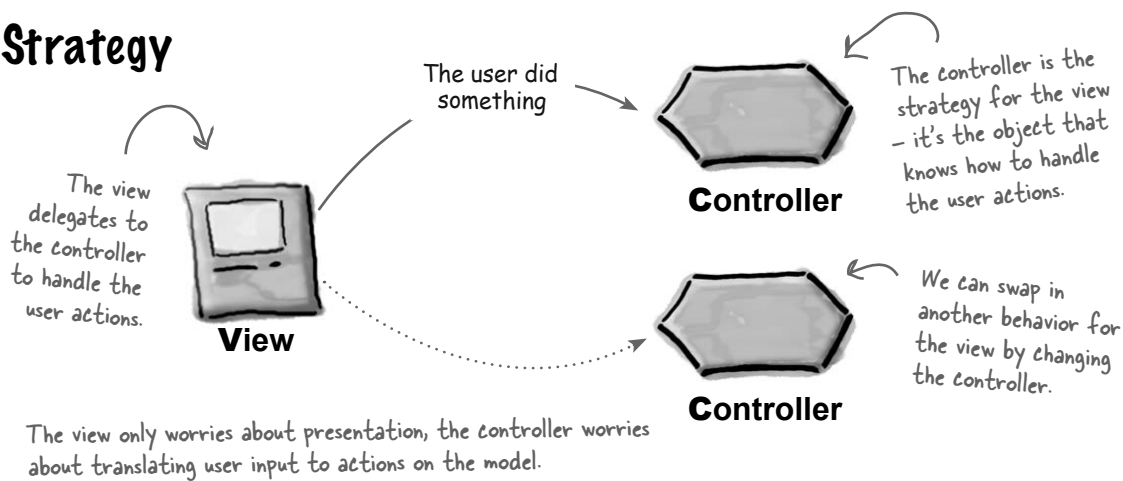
Strategy

The user did something

The controller is the strategy for the view – it's the object that knows how to handle the user actions.

The view delegates to the controller to handle the user actions.

Controller

View

We can swap in another behavior for the view by changing the controller.

Controller

The view only worries about presentation, the controller worries about translating user input to actions on the model.